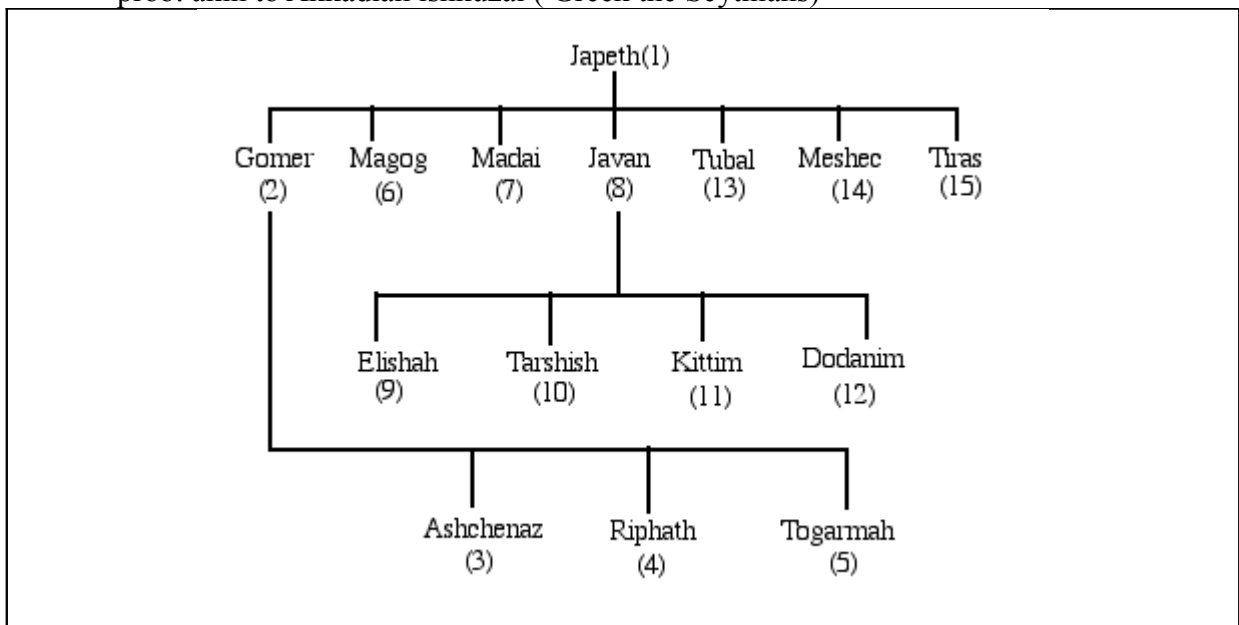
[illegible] ("Greek the Scythians")

Japeth(1)

Gomer (2)
Magog (6)
Madai (7)
Javan (8)
Tubal (13)
Meshec (14)
Tiras (15)

Elishah (9)
Tarshish (10)
Kittim (11)
Dodanim (12)

Ashchenaz (3)
Riphath (4)
Togarmah (5)